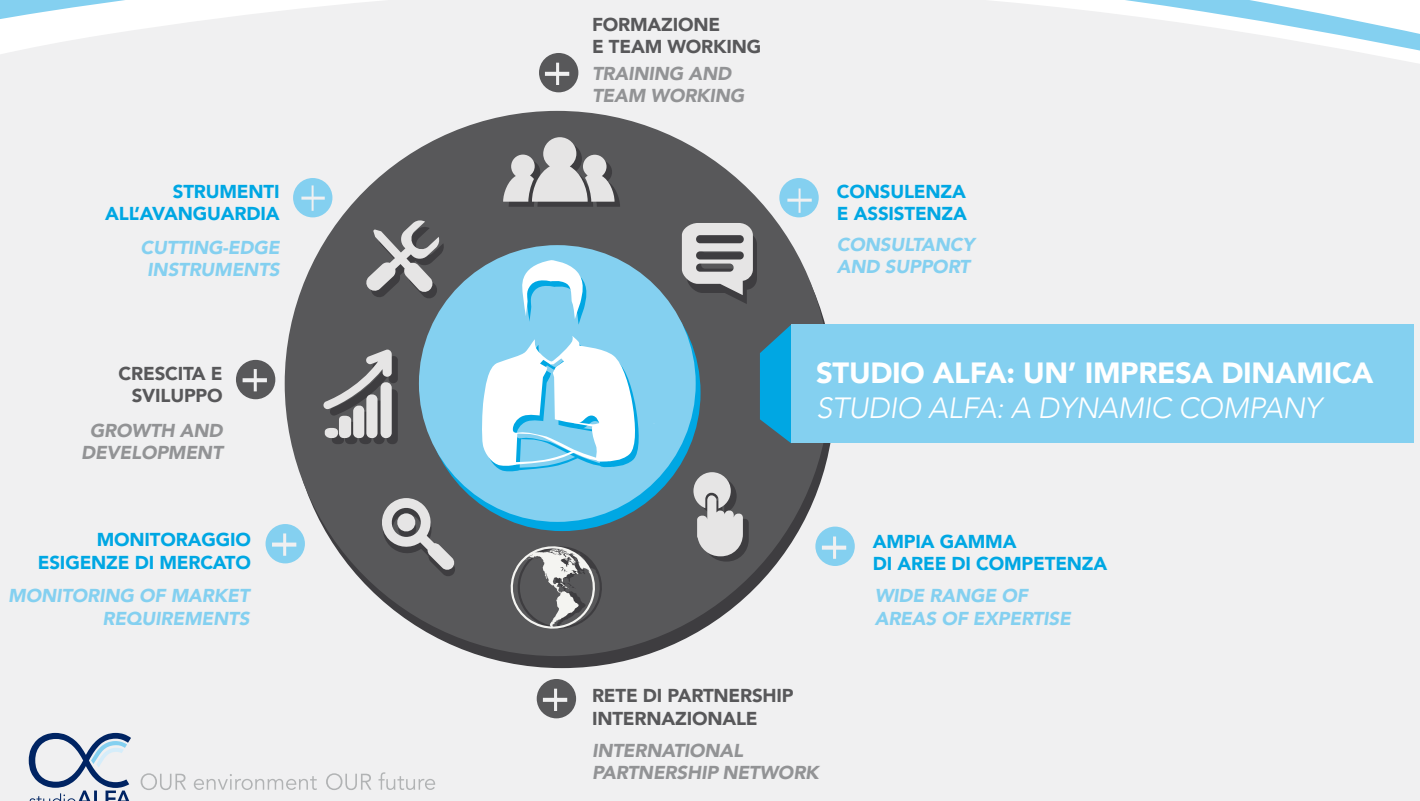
FORMAZIONE E TEAM WORKING
TRAINING AND TEAM WORKING

STRUMENTI ALL'AVANGUARDIA
CUTTING-EDGE INSTRUMENTS

CONSULENZA E ASSISTENZA
CONSULTANCY AND SUPPORT

STUDIO ALFA: UN' IMPRESA DINAMICA
STUDIO ALFA: A DYNAMIC COMPANY

CRESCITA E SVILUPPO
GROWTH AND DEVELOPMENT

MONITORAGGIO ESIGENZE DI MERCATO
MONITORING OF MARKET REQUIREMENTS

AMPIA GAMMA DI AREE DI COMPETENZA
WIDE RANGE OF AREAS OF EXPERTISE

RETE DI PARTNERSHIP INTERNAZIONALE
INTERNATIONAL PARTNERSHIP NETWORK

studioALFA
OUR environment OUR future